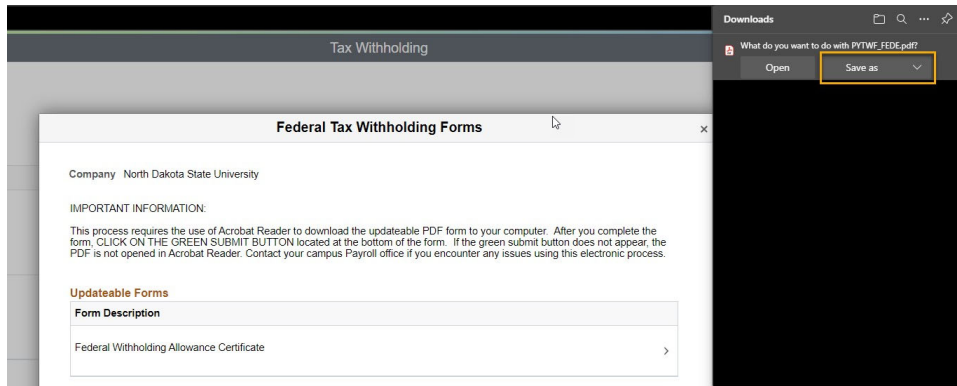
Tax Withholding

Downloads

What do you want to do with PYTWF_FEDE.pdf?

Open

Save as

Federal Tax Withholding Forms

×

Company North Dakota State University

IMPORTANT INFORMATION:

This process requires the use of Acrobat Reader to download the updateable PDF form to your computer. After you complete the form, CLICK ON THE GREEN SUBMIT BUTTON located at the bottom of the form. If the green submit button does not appear, the PDF is not opened in Acrobat Reader. Contact your campus Payroll office if you encounter any issues using this electronic process.

Updateable Forms

| Form Description |
|---|
| Federal Withholding Allowance Certificate |